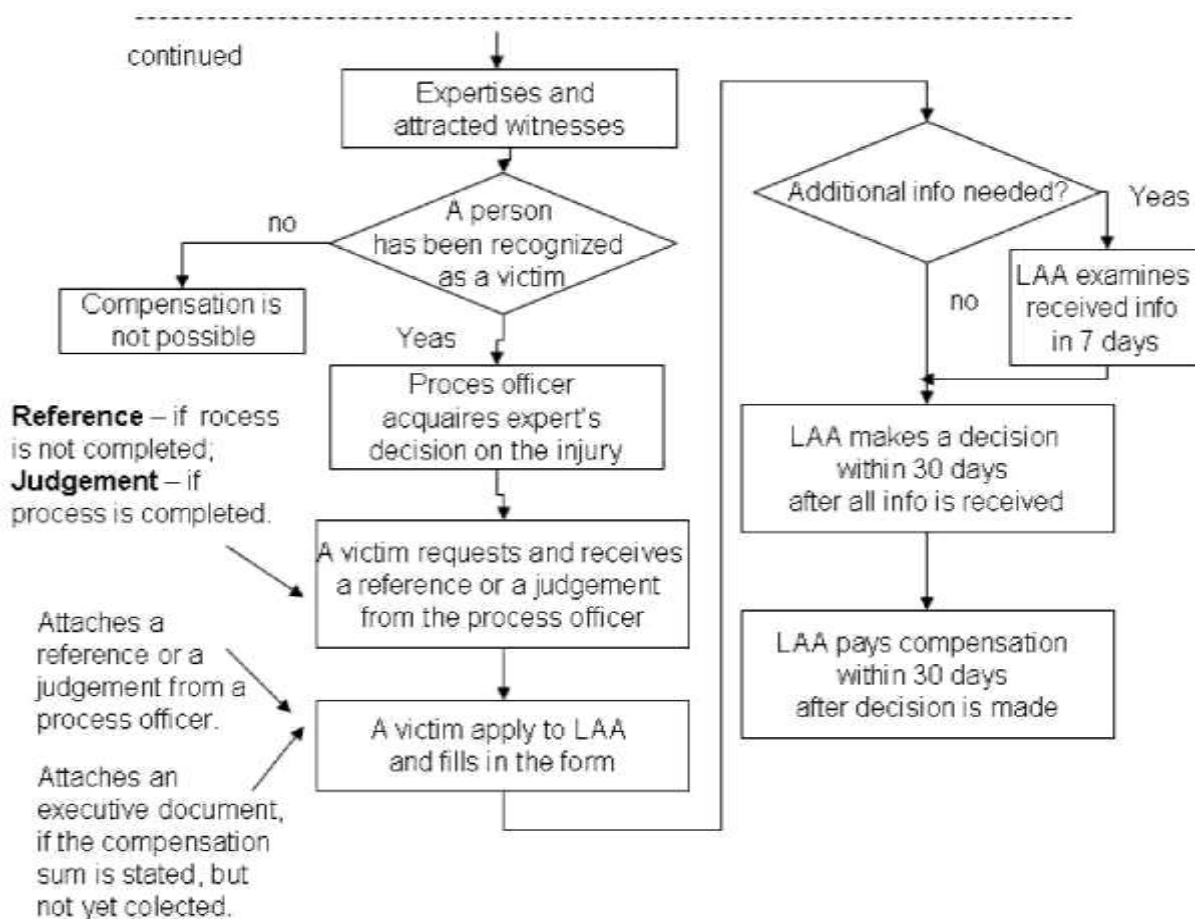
continued

Expertises and attracted witnesses

A person has been recognized as a victim

no

Compensation is not possible

Yeas

Proces officer acquaires expert's decision on the injury

**Reference** – if rocess is not completed; **Judgement** – if process is completed.

A victim requests and receives a reference or a judgement from the process officer

Attaches a reference or a judgement from a process officer.

Attaches an executive document, if the compensation sum is stated, but not yet colected.

A victim apply to LAA and fills in the form

Additional info needed?

Yeas

LAA examines received info in 7 days

no

LAA makes a decision within 30 days after all info is received

LAA pays compensation within 30 days after decision is made